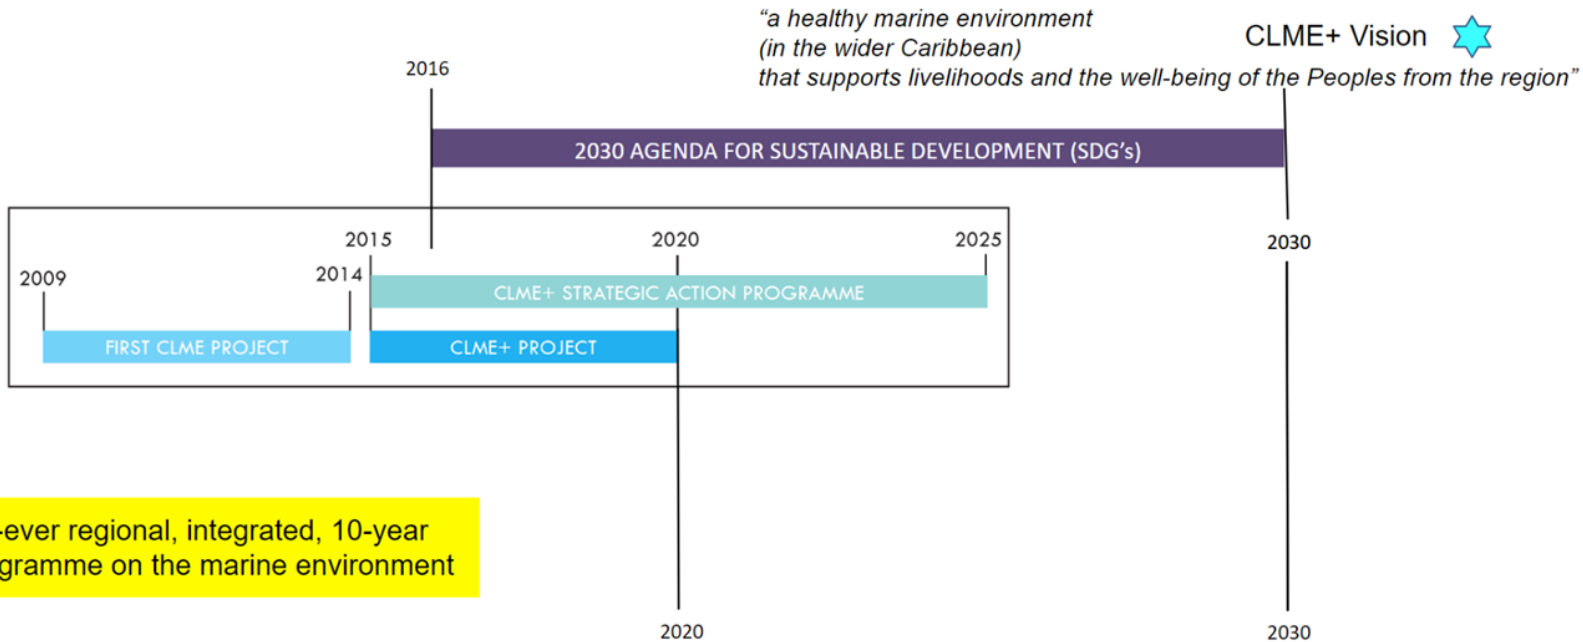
"a healthy marine environment
(in the wider Caribbean)
that supports livelihoods and the well-being of the Peoples from the region"

CLME+ Vision

2016

2030 AGENDA FOR SUSTAINABLE DEVELOPMENT (SDG's)

2015

2020

2025

2030

2009

2014

CLME+ STRATEGIC ACTION PROGRAMME

FIRST CLME PROJECT

CLME+ PROJECT

-ever regional, integrated, 10-year
gramme on the marine environment

2020

2030